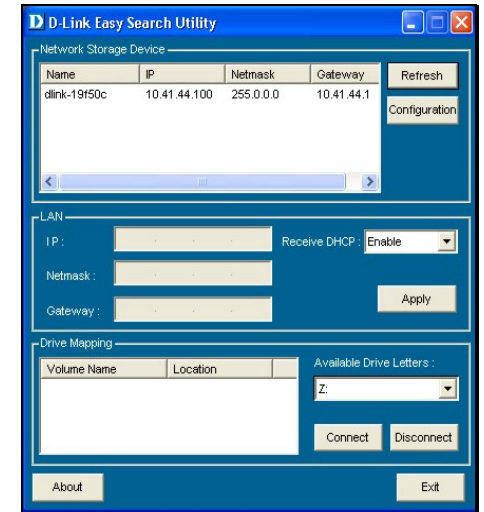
D D-Link Easy Search Utility

Network Storage Device

| Name | IP | Netmask | Gateway |
|---|---|---|---|
| dlink-19f50c | 10.41.44.100 | 255.0.0.0 | 10.41.44.1 |

Refresh

Configuration

LAN

IP :

Netmask :

Gateway :

Receive DHCP : Enable

Apply

Drive Mapping

| Volume Name | Location |
|---|---|

Available Drive Letters :

Z:

Connect

Disconnect

About

Exit